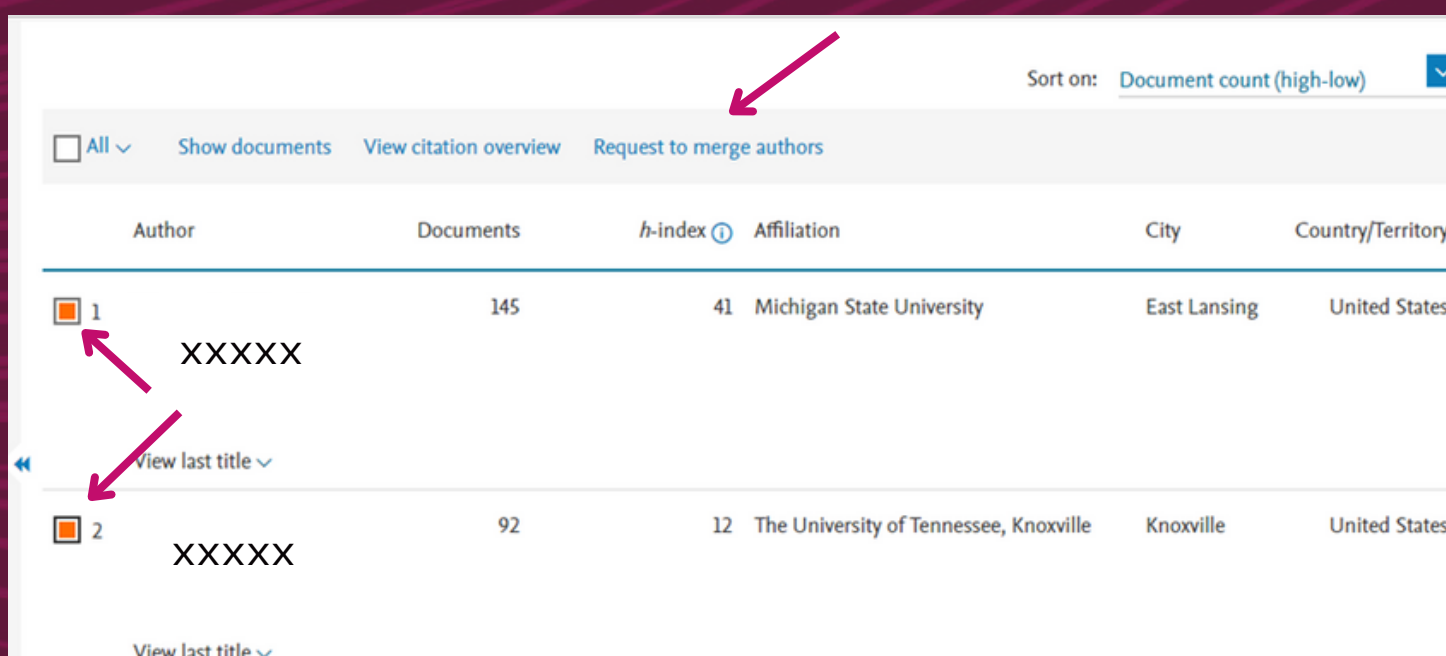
Sort on: Document count (high-low)

All Show documents View citation overview Request to merge authors

| | Author | Documents | *h*-index | Affiliation | City | Country/Territory |
|---|---|---|---|---|---|---|
| 1 | XXXXX | 145 | 41 | Michigan State University | East Lansing | United States |
| | View last title | | | | | |
| 2 | XXXXX | 92 | 12 | The University of Tennessee, Knoxville | Knoxville | United States |
| | View last title | | | | | |